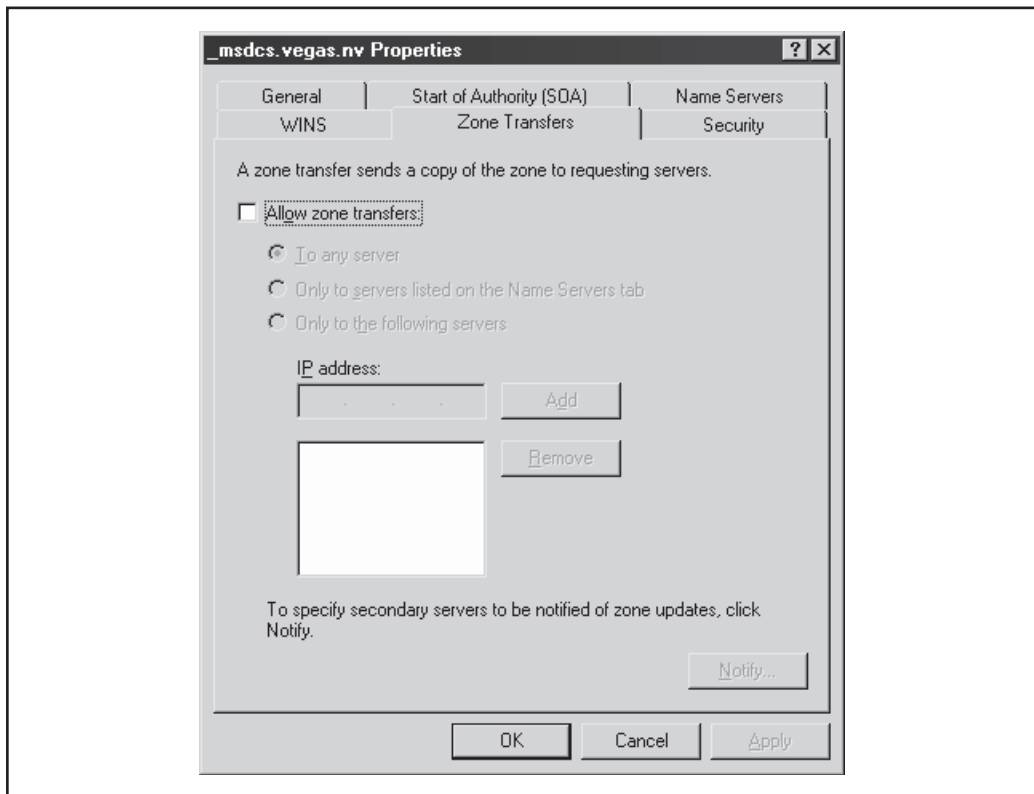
_msdcs.vegas.nv Properties

? X

General
Start of Authority (SOA)
Name Servers
WINS
Zone Transfers
Security

A zone transfer sends a copy of the zone to requesting servers.

Allow zone transfers:

To any server

Only to servers listed on the Name Servers tab

Only to the following servers

IP address:

. . .

Add

Remove

To specify secondary servers to be notified of zone updates, click Notify.

Notify...

OK
Cancel
Apply